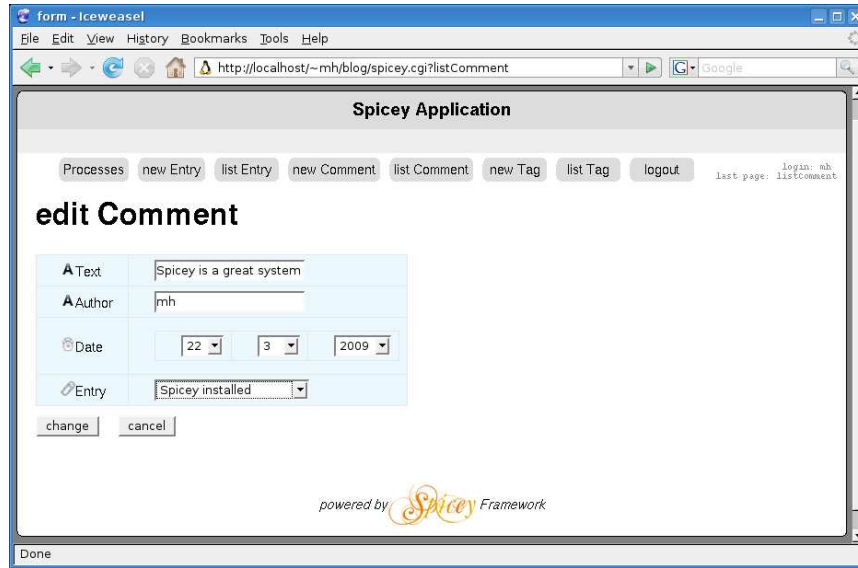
form - Iceweasel
File Edit View History Bookmarks Tools Help
http://localhost/~mh/blog/spicey.cgi?listComment
Google

Spicey Application

Processes new Entry list Entry new Comment list Comment new Tag list Tag logout
login: mh
last page: listComment

edit Comment

| | |
|---|---|
| A Text | Spicey is a great system |
| A Author | mh |
| Date | 22 3 2009 |
| Entry | Spicey installed |

change cancel

powered by Spicey Framework

Done